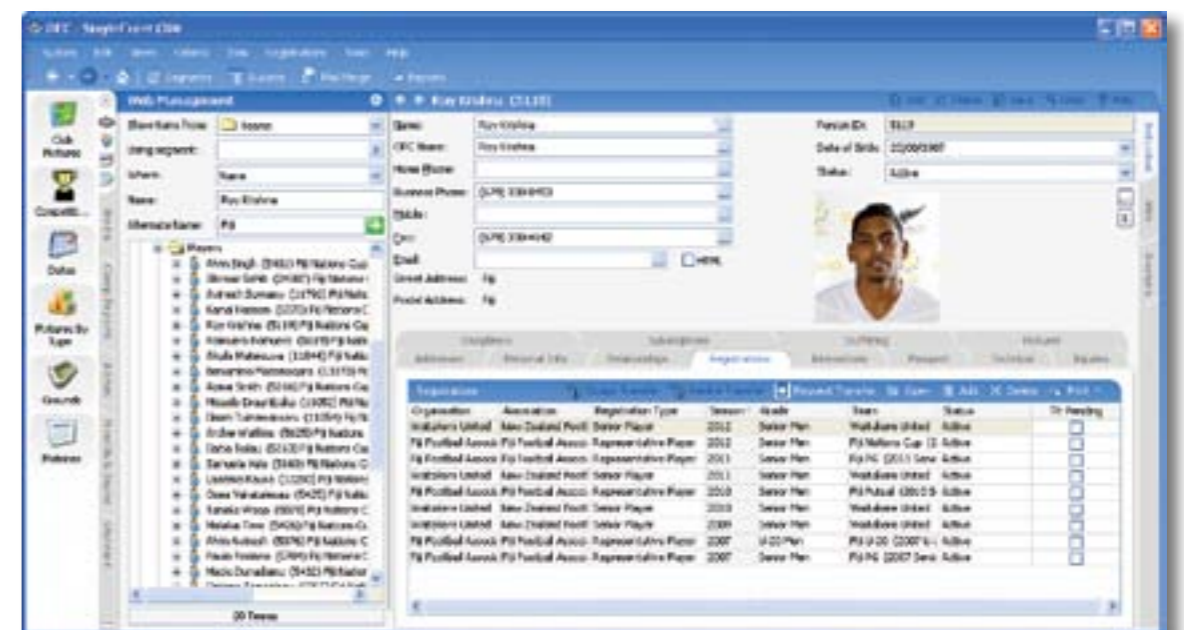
OFC - SingleEvent CDM

Club Pictures

Competiti...

Dates

Pictures By Type

Grounds

Pictures

Web Management

Show items from:

Name:

Roy Krishna

Alternate Name:

Fiji

Players

Roy Krishna (5119)

Name: Roy Krishna

OFC Name: Roy Krishna

Home Phone:

Business Phone:

Mobile:

Email:

HTML

Street Address: Fiji

Postal Address: Fiji

Person ID: 5119

Date of Birth: 30/08/1987

Status: Active

Registrations

Registrations

| Organisation | Association | Registration Type | Season | Grade | Team | Status |
|---|---|---|---|---|---|---|
| Waitakere United | New Zealand Football | Senior Player | 2012 | Senior Men | Waitakere United | Active |
| Fiji Football Assoc | Fiji Football Assoc | Representative Player | 2012 | Senior Men | Fiji Nations Cup | Active |
| Fiji Football Assoc | Fiji Football Assoc | Representative Player | 2011 | Senior Men | Fiji PG (2011) | Active |
| Waitakere United | New Zealand Football | Senior Player | 2011 | Senior Men | Waitakere United | Active |
| Fiji Football Assoc | Fiji Football Assoc | Representative Player | 2010 | Senior Men | Fiji Futsal | Active |
| Waitakere United | New Zealand Football | Senior Player | 2010 | Senior Men | Waitakere United | Active |
| Waitakere United | New Zealand Football | Senior Player | 2009 | Senior Men | Waitakere United | Active |
| Fiji Football Assoc | Fiji Football Assoc | Representative Player | 2007 | U-20 Men | Fiji U-20 (2007) | Active |
| Fiji Football Assoc | Fiji Football Assoc | Representative Player | 2007 | Senior Men | Fiji PG (2007) | Active |

20 Teams